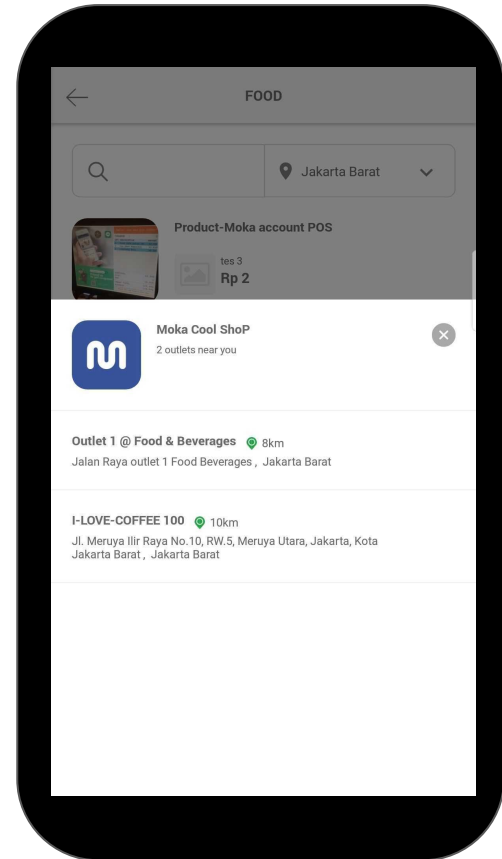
FOOD

Jakarta Barat

Product-Moka account POS

tes 3
Rp 2

Moka Cool ShoP
2 outlets near you

Outlet 1 @ Food & Beverages 8km
Jalan Raya outlet 1 Food Beverages , Jakarta Barat

I-LOVE-COFFEE 100 10km
Jl. Meruya Ilir Raya No.10, RW.5, Meruya Utara, Jakarta, Kota Jakarta Barat , Jakarta Barat